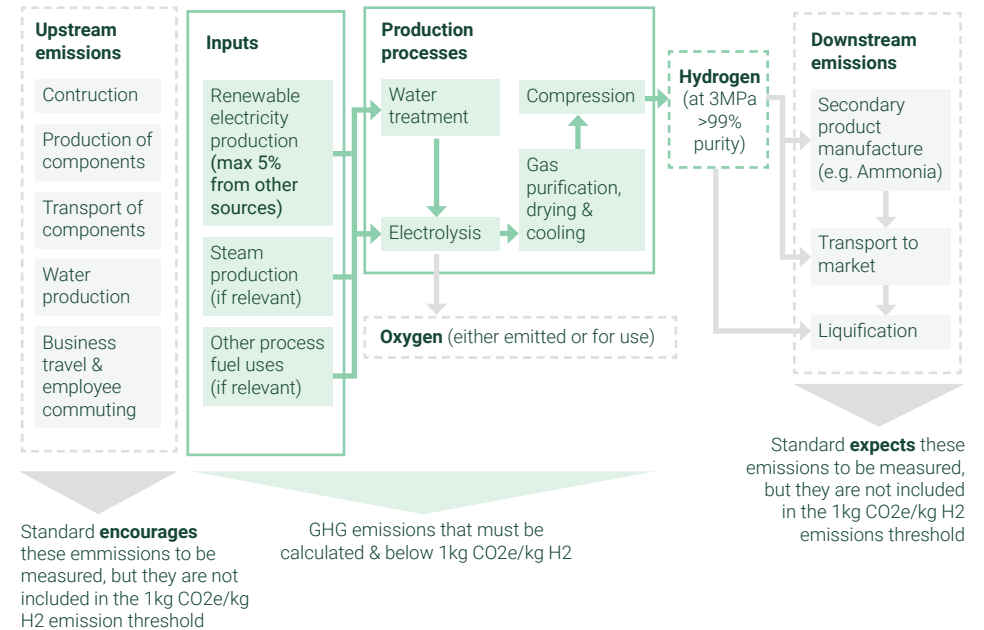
**Upstream emissions**

Contruction

Production of components

Transport of components

Water production

Business travel & employee commuting

**Inputs**

Renewable electricity production **(max 5% from other sources)**

Steam production (if relevant)

Other process fuel uses (if relevant)

**Production processes**

Water treatment

Electrolysis

Compression

Gas purification, drying & cooling

**Hydrogen** (at 3MPa >99% purity)

**Oxygen** (either emitted or for use)

**Downstream emissions**

Secondary product manufacture (e.g. Ammonia)

Transport to market

Liquification

Standard **expects** these emissions to be measured, but they are not included in the 1kg CO2e/kg H2 emissions threshold

Standard **encourages** these emmissions to be measured, but they are not included in the 1kg CO2e/kg H2 emission threshold

GHG emissions that must be calculated & below 1kg CO2e/kg H2